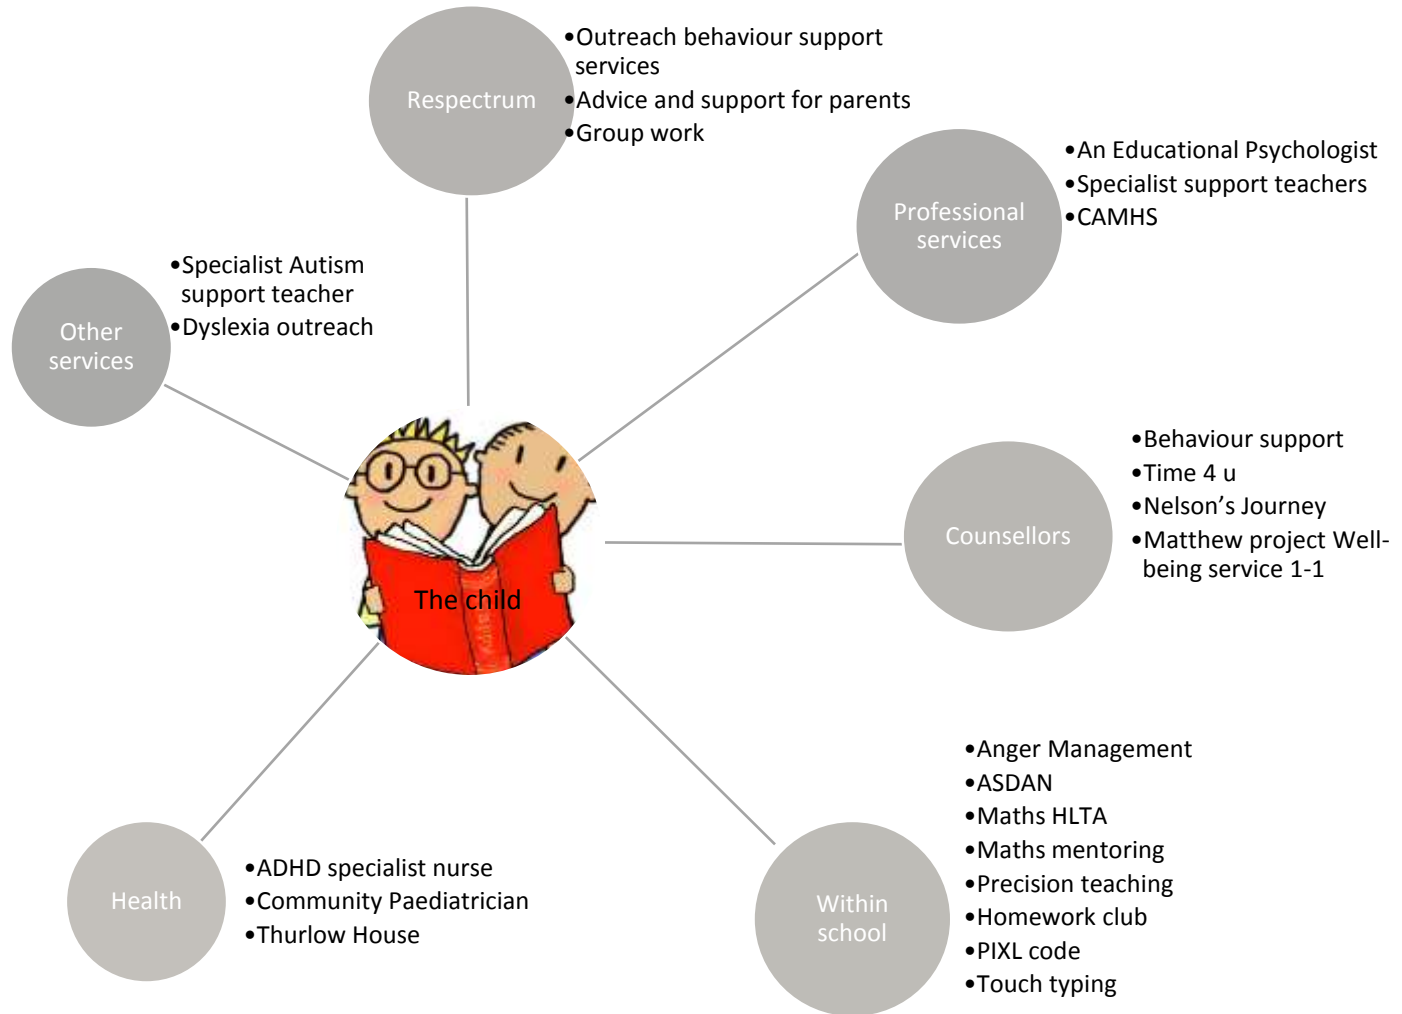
Respectrum

•Outreach behaviour support services
•Advice and support for parents
•Group work

Professional services

•An Educational Psychologist
•Specialist support teachers
•CAMHS

Other services

•Specialist Autism support teacher
•Dyslexia outreach

The child

Counsellors

•Behaviour support
•Time 4 u
•Nelson's Journey
•Matthew project Well-being service 1-1

Health

•ADHD specialist nurse
•Community Paediatrician
•Thurlow House

Within school

•Anger Management
•ASDAN
•Maths HLTA
•Maths mentoring
•Precision teaching
•Homework club
•PIXL code
•Touch typing